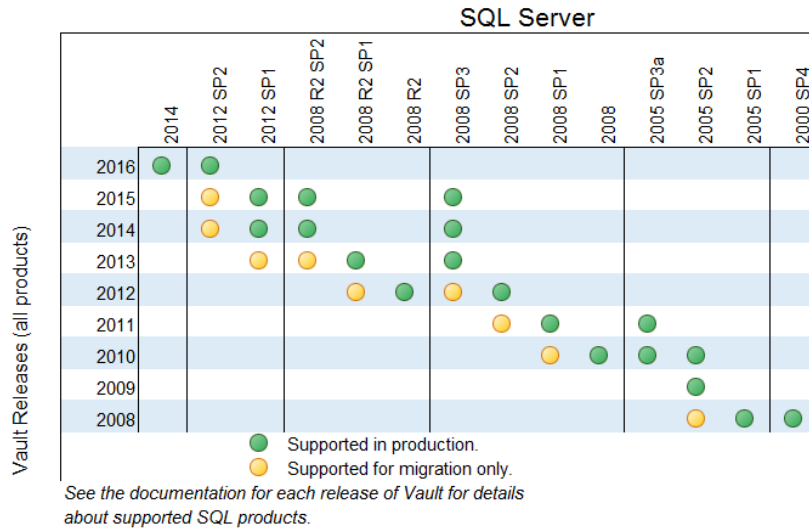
SQL Server

Vault Releases (all products)

| | 2014 | 2012 SP2 | 2012 SP1 | 2008 R2 SP2 | 2008 R2 SP1 | 2008 R2 | 2008 SP3 | 2008 SP2 | 2008 SP1 | 2008 | 2005 SP3a | 2005 SP2 | 2005 SP1 | 2000 SP4 |
|---|---|---|---|---|---|---|---|---|---|---|---|---|---|---|
| 2016 | ● | ● | | | | | | | | | | | | |
| 2015 | | ○ | ● | ● | | | ● | | | | | | | |
| 2014 | | ○ | ● | ● | | | ● | | | | | | | |
| 2013 | | | ○ | ○ | ● | | ● | | | | | | | |
| 2012 | | | | | ○ | ● | ○ | ● | | | | | | |
| 2011 | | | | | | | | ○ | ● | | ● | | | |
| 2010 | | | | | | | | | ○ | ● | ● | ● | | |
| 2009 | | | | | | | | | | | | ● | | |
| 2008 | | | | | | | | | | | | ○ | ● | ● |

● Supported in production.
○ Supported for migration only.

See the documentation for each release of Vault for details about supported SQL products.